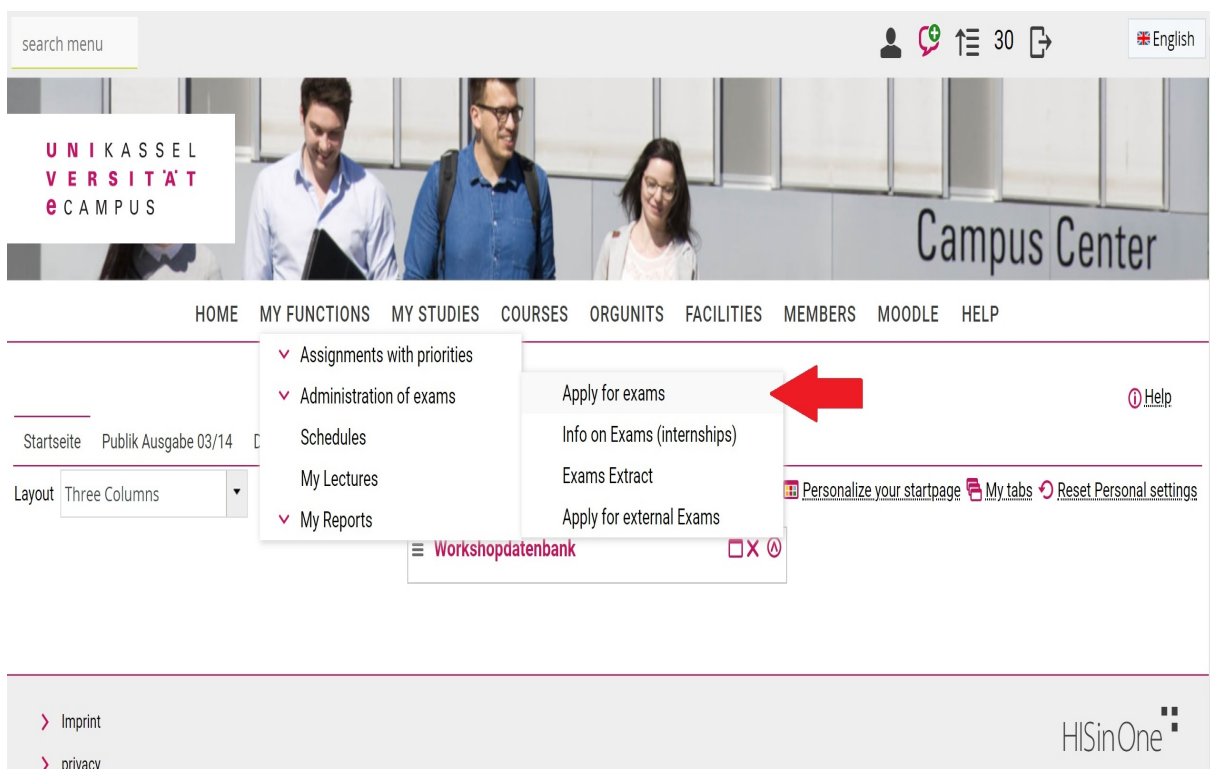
search menu

30

English

UNI KASSEL
VERSITÄT
eCAMPUS

Campus Center

HOME MY FUNCTIONS MY STUDIES COURSES ORGUNITS FACILITIES MEMBERS MOODLE HELP

Assignments with priorities
Administration of exams
Schedules
My Lectures
My Reports

Apply for exams
Info on Exams (internships)
Exams Extract
Apply for external Exams

Help

Startseite Publik Ausgabe 03/14 D

Layout Three Columns

Personalize your startpage My tabs Reset Personal settings

Workshopdatenbank

Imprint
privacy

HISinOne